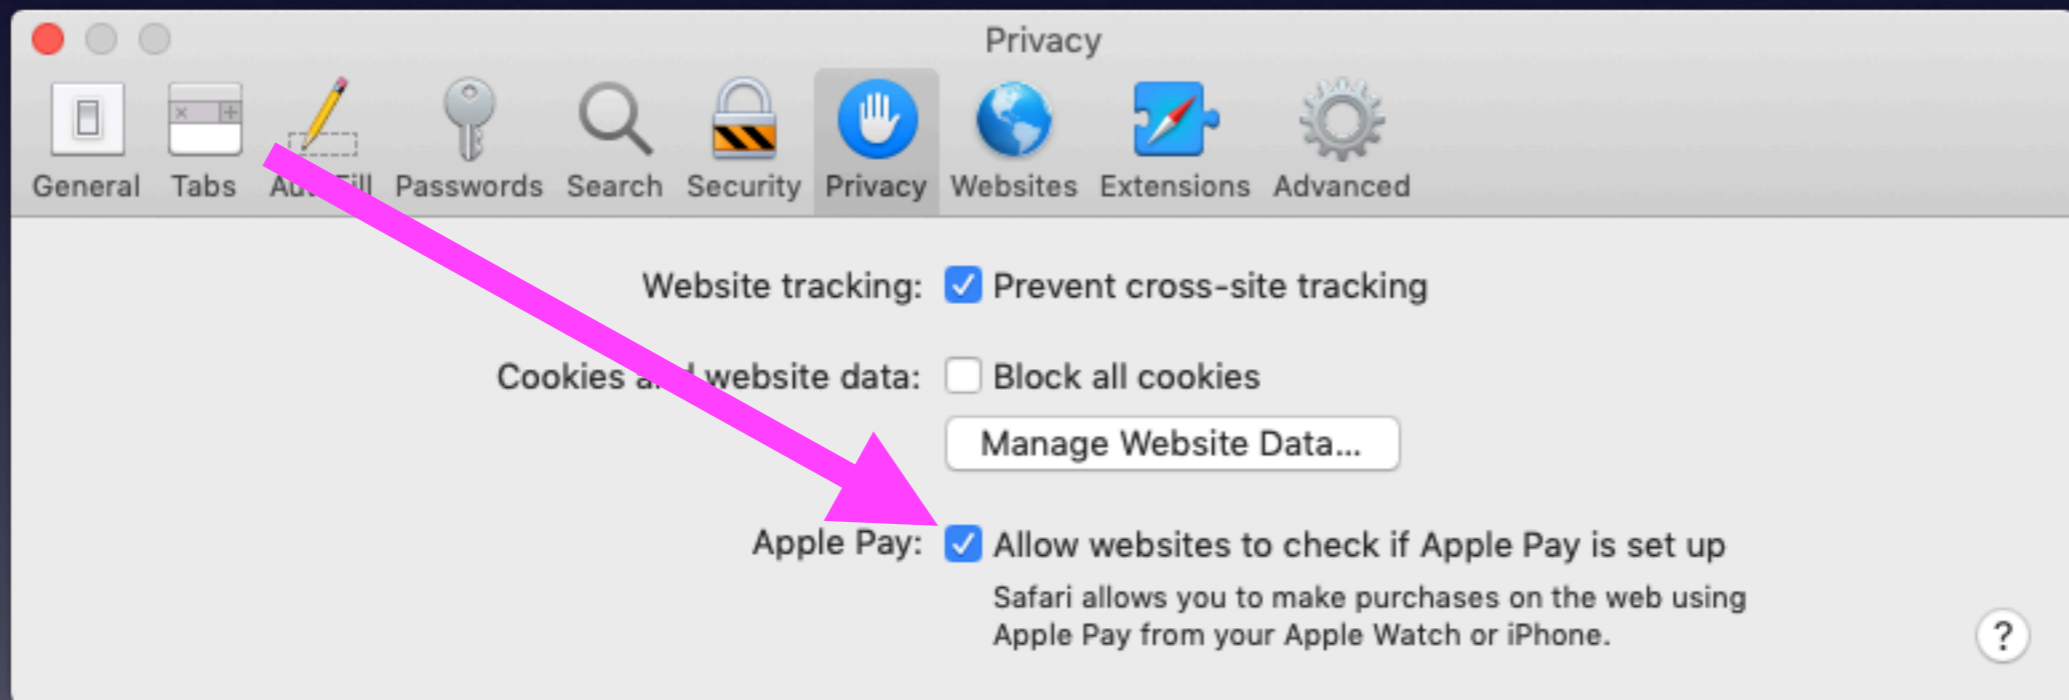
Privacy

General Tabs Au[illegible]Fill Passwords Search Security Privacy Websites Extensions Advanced

Website tracking: Prevent cross-site tracking

Cookies a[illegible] website data: Block all cookies

Manage Website Data...

Apple Pay: Allow websites to check if Apple Pay is set up

Safari allows you to make purchases on the web using Apple Pay from your Apple Watch or iPhone.

?